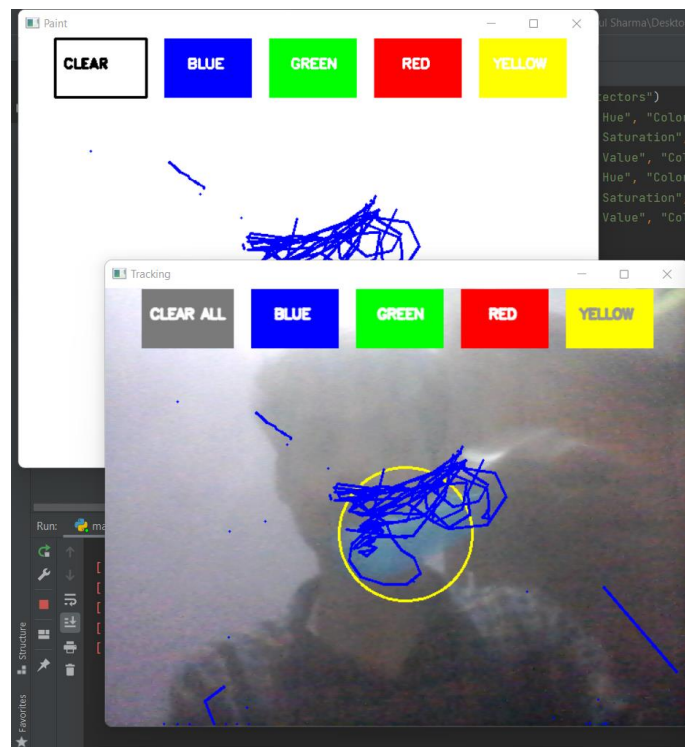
Paint

CLEAR

BLUE

GREEN

RED

YELLOW

ul Sharma\Deskto

ectors")
Hue", "Colo
Saturation"
Value", "Co
Hue", "Colo
Saturation"
Value", "Co

Tracking

CLEAR ALL

BLUE

GREEN

RED

YELLOW

Run: ma

Structure

Favorites